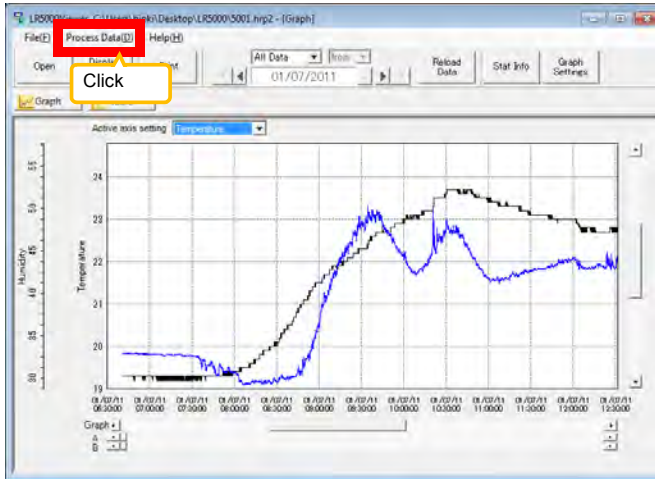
LR5000Utility C:\Users\hioki\Desktop\LR5000\5001.hrp2 - [Graph]

File(F) Process Data(D) Help(H)

Open Display Print

Click

All Data from

01/07/2011

Reload Data

Stat Info

Graph Settings

Graph

Active axis setting Temperature

Humidity

55
50
45
40
35
30

Temperature

24
23
22
21
20
19

01/07/11 06:30:00
01/07/11 07:00:00
01/07/11 07:30:00
01/07/11 08:00:00
01/07/11 08:30:00
01/07/11 09:00:00
01/07/11 09:30:00
01/07/11 10:00:00
01/07/11 10:30:00
01/07/11 11:00:00
01/07/11 11:30:00
01/07/11 12:00:00
01/07/11 12:30:00

Graph
A
B